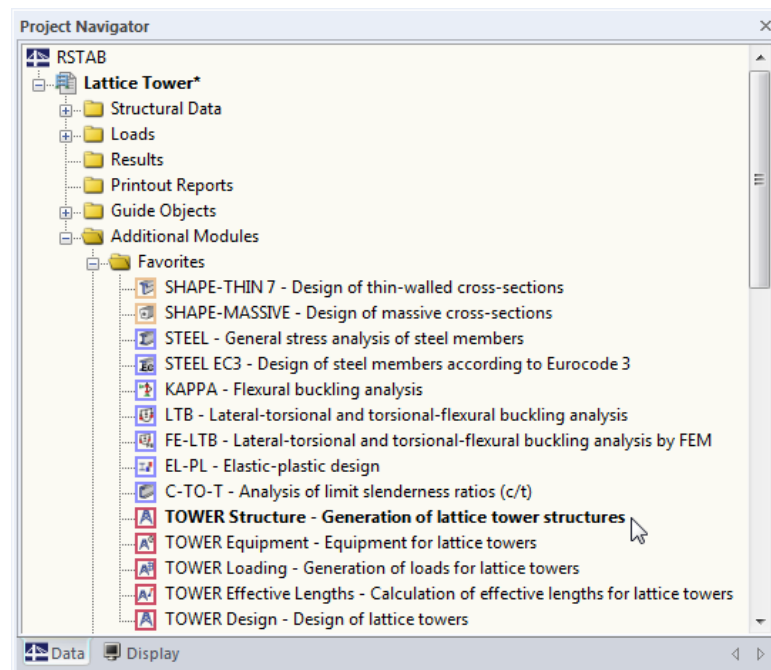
Project Navigator ×

RSTAB
Lattice Tower*
Structural Data
Loads
Results
Printout Reports
Guide Objects
Additional Modules
Favorites
SHAPE-THIN 7 - Design of thin-walled cross-sections
SHAPE-MASSIVE - Design of massive cross-sections
STEEL - General stress analysis of steel members
STEEL EC3 - Design of steel members according to Eurocode 3
KAPPA - Flexural buckling analysis
LTB - Lateral-torsional and torsional-flexural buckling analysis
FE-LTB - Lateral-torsional and torsional-flexural buckling analysis by FEM
EL-PL - Elastic-plastic design
C-TO-T - Analysis of limit slenderness ratios (c/t)
TOWER Structure - Generation of lattice tower structures
TOWER Equipment - Equipment for lattice towers
TOWER Loading - Generation of loads for lattice towers
TOWER Effective Lengths - Calculation of effective lengths for lattice towers
TOWER Design - Design of lattice towers

Data Display